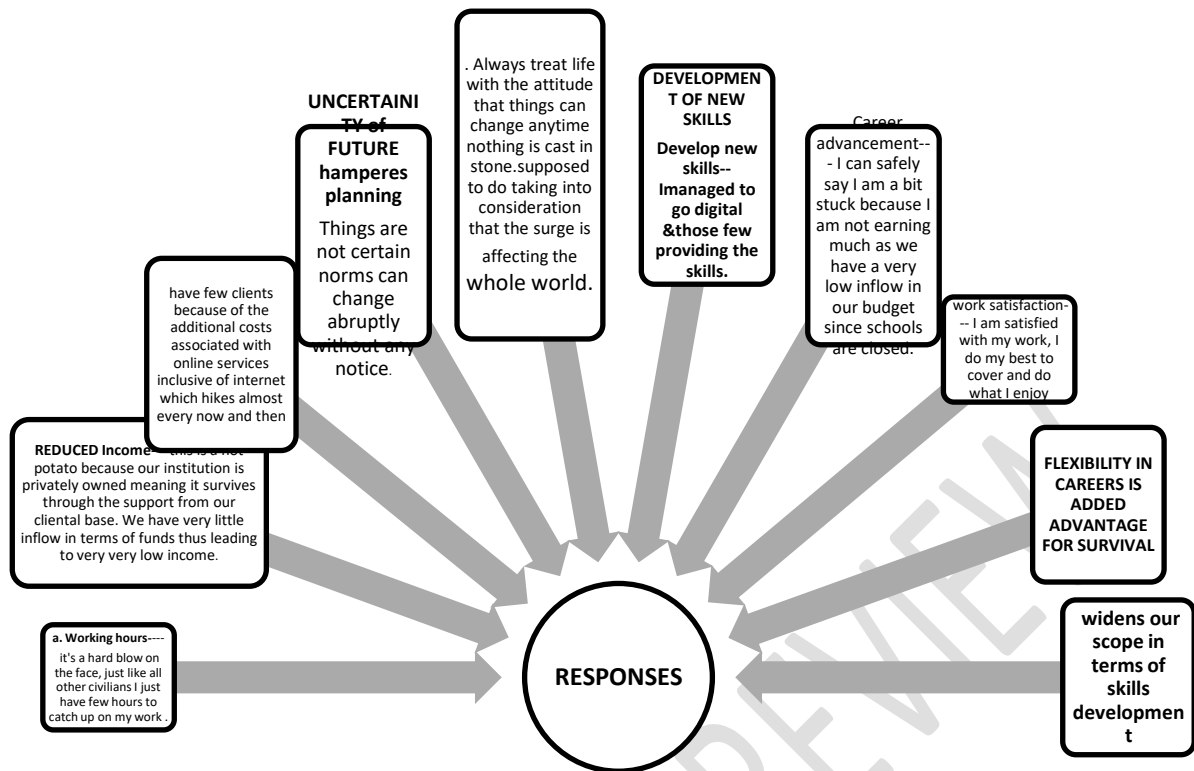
a. Working hours---- it's a hard blow on the face, just like all other civilians I just have few hours to catch up on my work .

REDUCED Income— this is a hot potato because our institution is privately owned meaning it survives through the support from our cliental base. We have very little inflow in terms of funds thus leading to very very low income.

have few clients because of the additional costs associated with online services inclusive of internet which hikes almost every now and then

UNCERTAINITY of FUTURE hamperes planning

Things are not certain norms can change abruptly without any notice.

. Always treat life with the attitude that things can change anytime nothing is cast in stone.supposed to do taking into consideration that the surge is affecting the whole world.

DEVELOPMENT OF NEW SKILLS

Develop new skills-- Imanaged to go digital &those few providing the skills.

Career advancement--- I can safely say I am a bit stuck because I am not earning much as we have a very low inflow in our budget since schools are closed.

work satisfaction--- I am satisfied with my work, I do my best to cover and do what I enjoy

FLEXIBILITY IN CAREERS IS ADDED ADVANTAGE FOR SURVIVAL

widens our scope in terms of skills development

RESPONSES